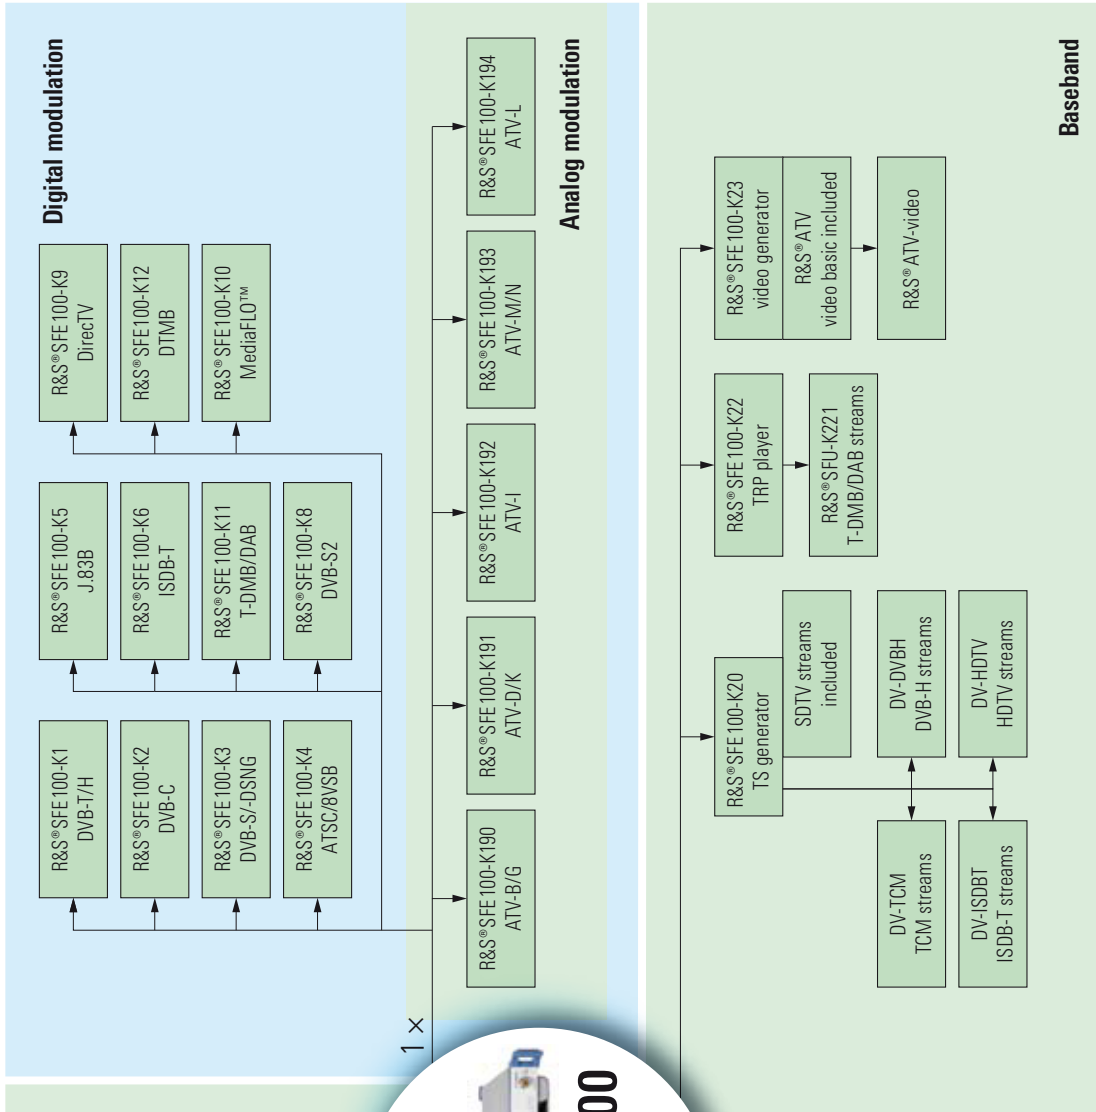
Digital modulation

R&S®SFE100-K1 DVB-T/H

R&S®SFE100-K2 DVB-C

R&S®SFE100-K3 DVB-S/-DSNG

R&S®SFE100-K4 ATSC/8VSB

R&S®SFE100-K5 J.83B

R&S®SFE100-K6 ISDB-T

R&S®SFE100-K11 T-DMB/DAB

R&S®SFE100-K8 DVB-S2

R&S®SFE100-K9 DirecTV

R&S®SFE100-K12 DTMB

R&S®SFE100-K10 MediaFLO™

1 ×

R&S®SFE100-K190 ATV-B/G

R&S®SFE100-K191 ATV-D/K

R&S®SFE100-K192 ATV-I

R&S®SFE100-K193 ATV-M/N

R&S®SFE100-K194 ATV-L

Analog modulation

R&S®SFE100-K20 TS generator

SDTV streams included

DV-DVBH DVB-H streams

DV-HDTV HDTV streams

DV-TCM TCM streams

DV-ISDBT ISDB-T streams

R&S®SFE100-K22 TRP player

R&S®SFU-K221 T-DMB/DAB streams

R&S®SFE100-K23 video generator

R&S®ATV video basic included

R&S®ATV-video

Baseband

00